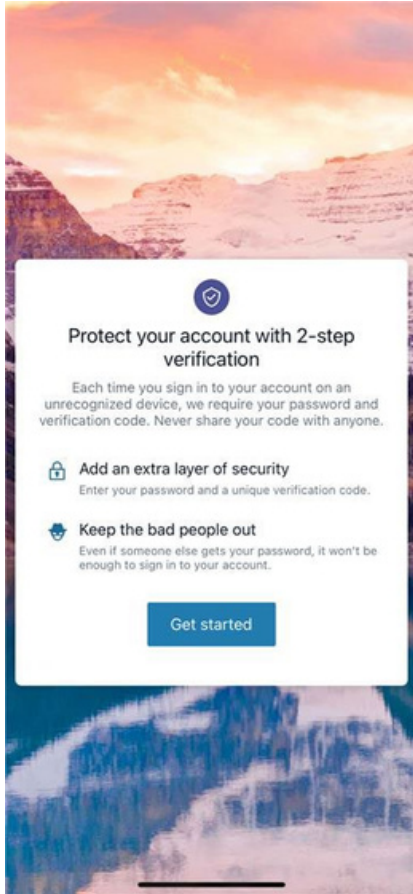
Protect your account with 2-step verification

Each time you sign in to your account on an unrecognized device, we require your password and verification code. Never share your code with anyone.

Add an extra layer of security
Enter your password and a unique verification code.

Keep the bad people out
Even if someone else gets your password, it won't be enough to sign in to your account.

Get started